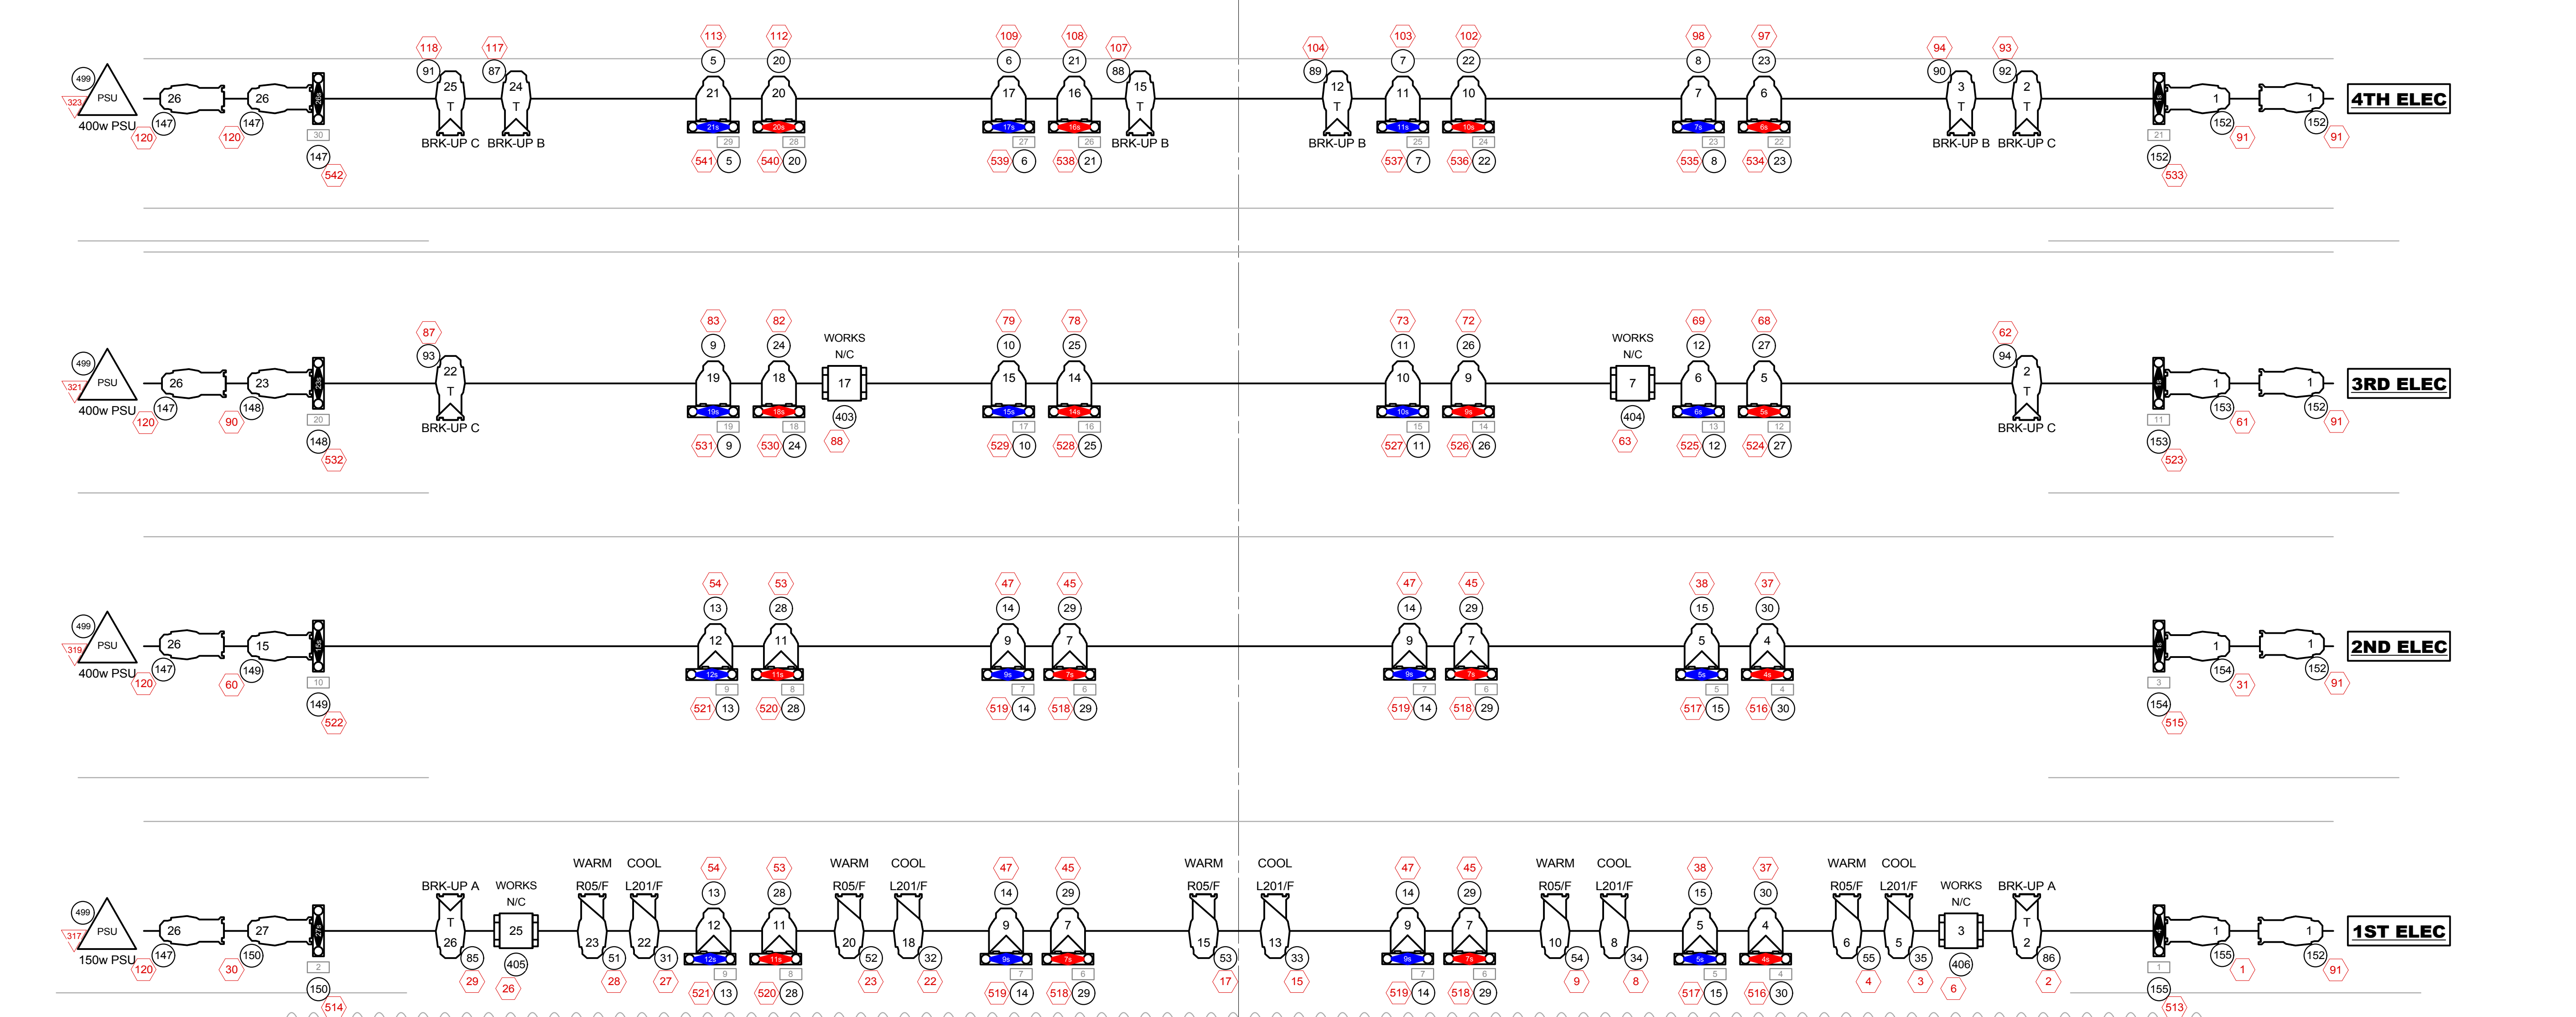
499
PSU
323
400w PSU
120
26
147
26
120
147
30
147
542
118
91
25
T
BRK-UP C
117
87
24
T
BRK-UP B
113
5
21
21s
29
541 5
112
20
20
20s
28
540 20
109
6
17
17s
27
539 6
108
21
16
16s
26
538 21
107
88
15
T
BRK-UP B
104
89
12
T
BRK-UP B
103
7
11
11s
25
537 7
102
22
10
10s
24
536 22
98
8
7
7s
23
535 8
97
23
6
6s
22
534 23
94
90
3
T
BRK-UP B
93
92
2
T
BRK-UP C
21
152
533
1
152
91
1
152
91
4TH ELEC

499
PSU
321
400w PSU
120
26
147
23
90
148
20
148
532
87
93
22
T
BRK-UP C
83
9
19
19s
19
531 9
82
24
18
18s
18
530 24
WORKS
N/C
17
403
88
79
10
15
15s
17
529 10
78
25
14
14s
16
528 25
73
11
10
10s
15
527 11
72
26
9
9s
14
526 26
WORKS
N/C
7
404
63
69
12
6
6s
13
525 12
68
27
5
5s
12
524 27
62
94
2
T
BRK-UP C
11
153
523
1
153
61
1
152
91
3RD ELEC

499
PSU
319
400w PSU
120
26
147
15
60
149
10
149
522
54
13
12
12s
9
521 13
53
28
11
11s
8
520 28
47
14
9
9s
7
519 14
45
29
7
7s
6
518 29
47
14
9
9s
7
519 14
45
29
7
7s
6
518 29
38
15
5
5s
5
517 15
37
30
4
4s
4
516 30
3
154
515
1
154
31
1
152
91
2ND ELEC

499
PSU
317
150w PSU
120
26
147
27
30
150
2
150
514
BRK-UP A
T
26
85
29
WORKS
N/C
25
405
26
WARM
R05/F
23
51
28
COOL
L201/F
22
31
27
54
13
12
12s
9
521 13
53
28
11
11s
8
520 28
WARM
R05/F
20
52
23
COOL
L201/F
18
32
22
47
14
9
9s
7
519 14
45
29
7
7s
6
518 29
WARM
R05/F
15
53
17
COOL
L201/F
13
33
15
47
14
9
9s
7
519 14
45
29
7
7s
6
518 29
WARM
R05/F
10
54
9
COOL
L201/F
8
34
8
38
15
5
5s
5
517 15
37
30
4
4s
4
516 30
WARM
R05/F
6
55
4
COOL
L201/F
5
35
3
WORKS
N/C
3
406
6
BRK-UP A
T
2
86
2
1
155
513
1
155
1
1
152
91
1ST ELEC